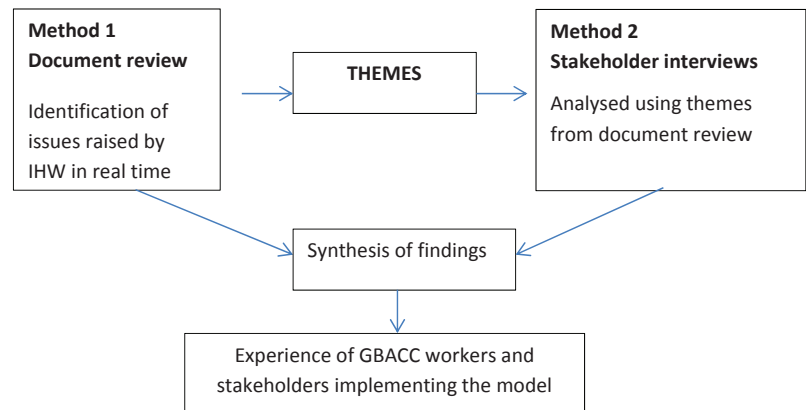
**Method 1**
**Document review**

Identification of issues raised by IHW in real time

**THEMES**

**Method 2**
**Stakeholder interviews**

Analysed using themes from document review

Synthesis of findings

Experience of GBACC workers and stakeholders implementing the model